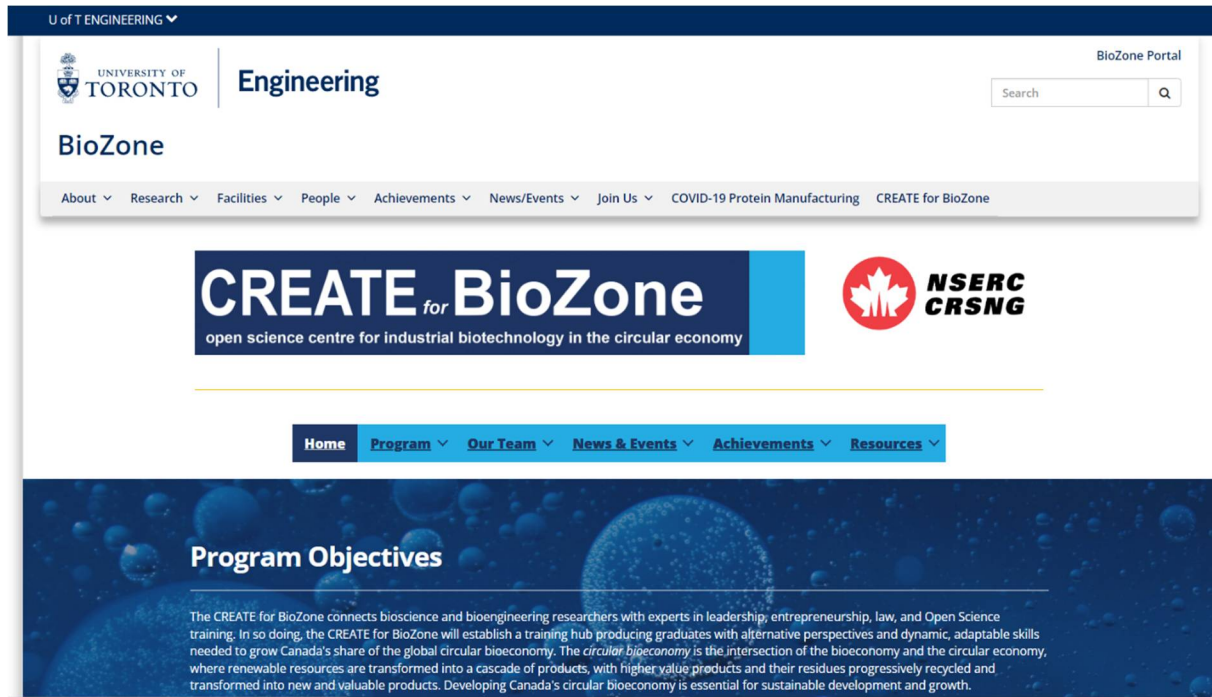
U of T ENGINEERING

UNIVERSITY OF TORONTO

Engineering

BioZone Portal

Search

BioZone

About Research Facilities People Achievements News/Events Join Us COVID-19 Protein Manufacturing CREATE for BioZone

CREATE for BioZone
open science centre for industrial biotechnology in the circular economy

NSERC CRSNG

Home Program Our Team News & Events Achievements Resources

Program Objectives

The CREATE for BioZone connects bioscience and bioengineering researchers with experts in leadership, entrepreneurship, law, and Open Science training. In so doing, the CREATE for BioZone will establish a training hub producing graduates with alternative perspectives and dynamic, adaptable skills needed to grow Canada's share of the global circular bioeconomy. The *circular bioeconomy* is the intersection of the bioeconomy and the circular economy, where renewable resources are transformed into a cascade of products, with higher value products and their residues progressively recycled and transformed into new and valuable products. Developing Canada's circular bioeconomy is essential for sustainable development and growth.